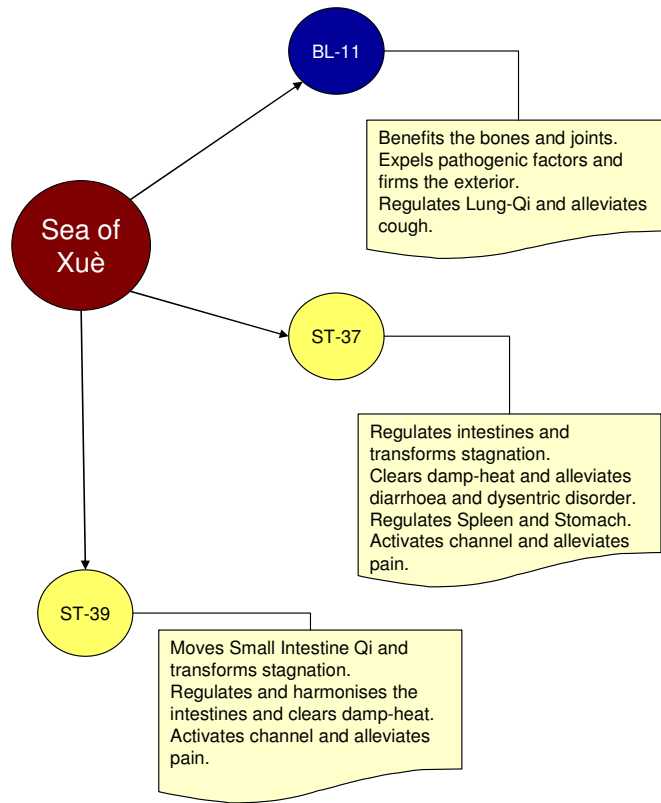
BL-11

Benefits the bones and joints.
Expels pathogenic factors and firms the exterior.
Regulates Lung-Qi and alleviates cough.

Sea of Xuè

ST-37

Regulates intestines and transforms stagnation.
Clears damp-heat and alleviates diarrhoea and dysentric disorder.
Regulates Spleen and Stomach.
Activates channel and alleviates pain.

ST-39

Moves Small Intestine Qi and transforms stagnation.
Regulates and harmonises the intestines and clears damp-heat.
Activates channel and alleviates pain.